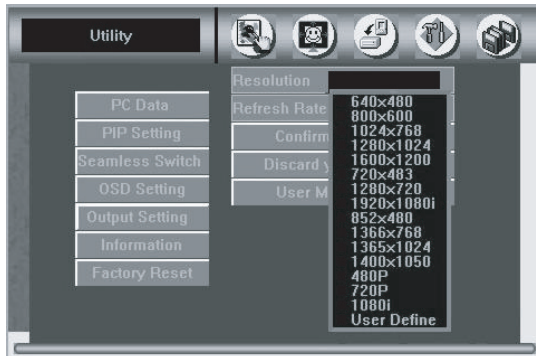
Utility

PC Data
PIP Setting
Seamless Switch
OSD Setting
Output Setting
Information
Factory Reset

Resolution
Refresh Rate
Confirm
Discard y
User M

640x480
800x600
1024x768
1280x1024
1600x1200
720x483
1280x720
1920x1080i
852x480
1366x768
1365x1024
1400x1050
480P
720P
1080i
User Define